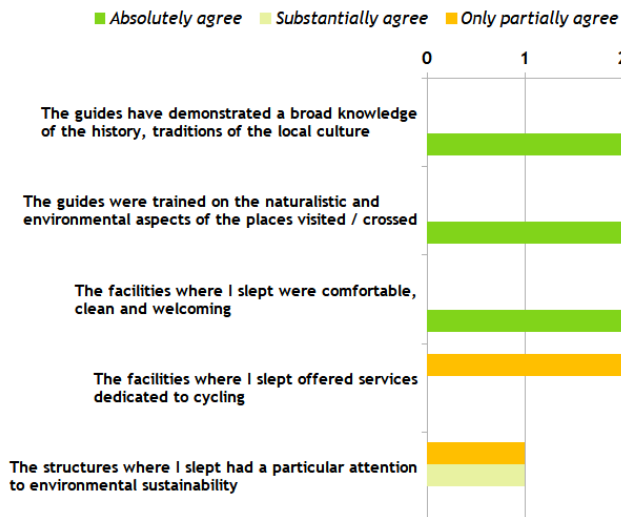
Absolutely agree Substantially agree Only partially agree

0 1 2

The guides have demonstrated a broad knowledge of the history, traditions of the local culture

The guides were trained on the naturalistic and environmental aspects of the places visited / crossed

The facilities where I slept were comfortable, clean and welcoming

The facilities where I slept offered services dedicated to cycling

The structures where I slept had a particular attention to environmental sustainability